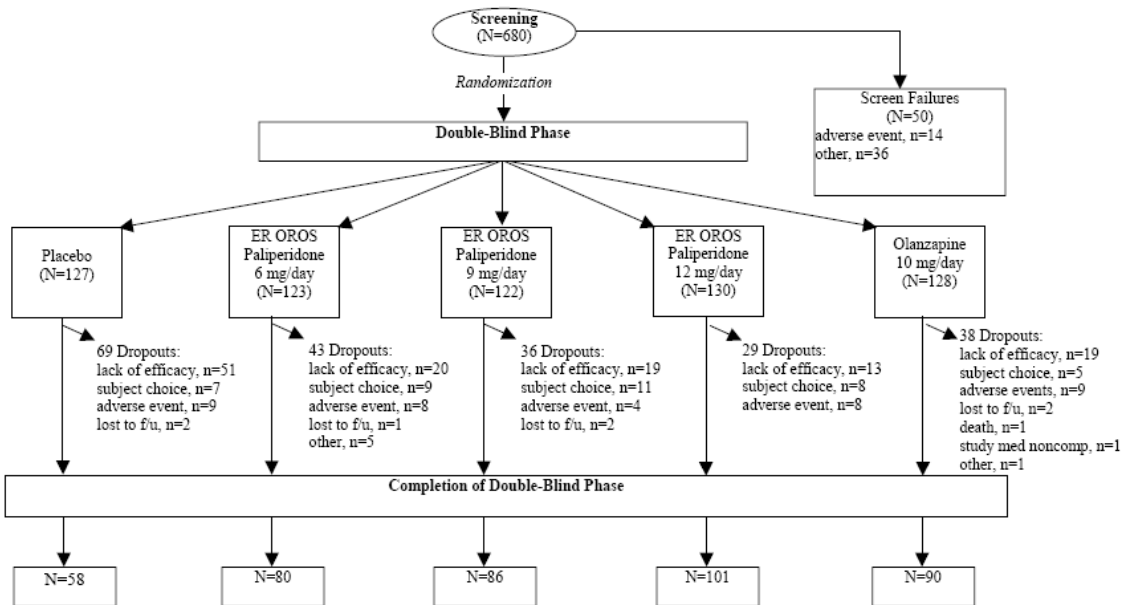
Screening
(N=680)

Randomization

Screen Failures
(N=50)
adverse event, n=14
other, n=36

Double-Blind Phase

Placebo
(N=127)

ER OROS
Paliperidone
6 mg/day
(N=123)

ER OROS
Paliperidone
9 mg/day
(N=122)

ER OROS
Paliperidone
12 mg/day
(N=130)

Olanzapine
10 mg/day
(N=128)

69 Dropouts:
lack of efficacy, n=51
subject choice, n=7
adverse event, n=9
lost to f/u, n=2

43 Dropouts:
lack of efficacy, n=20
subject choice, n=9
adverse event, n=8
lost to f/u, n=1
other, n=5

36 Dropouts:
lack of efficacy, n=19
subject choice, n=11
adverse event, n=4
lost to f/u, n=2

29 Dropouts:
lack of efficacy, n=13
subject choice, n=8
adverse event, n=8

38 Dropouts:
lack of efficacy, n=19
subject choice, n=5
adverse events, n=9
lost to f/u, n=2
death, n=1
study med noncomp, n=1
other, n=1

Completion of Double-Blind Phase

N=58

N=80

N=86

N=101

N=90